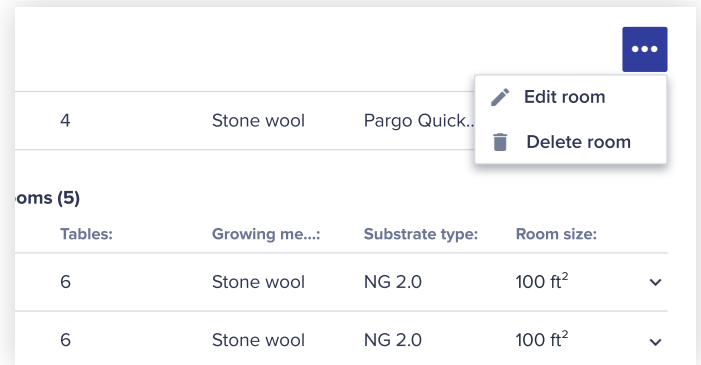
4 Stone wool Pargo Quick...

Edit room

Delete room

oms (5)

| Tables: | Growing me...: | Substrate type: | Room size: |
|---|---|---|---|
| 6 | Stone wool | NG 2.0 | 100 $ft^2$ |
| 6 | Stone wool | NG 2.0 | 100 $ft^2$ |